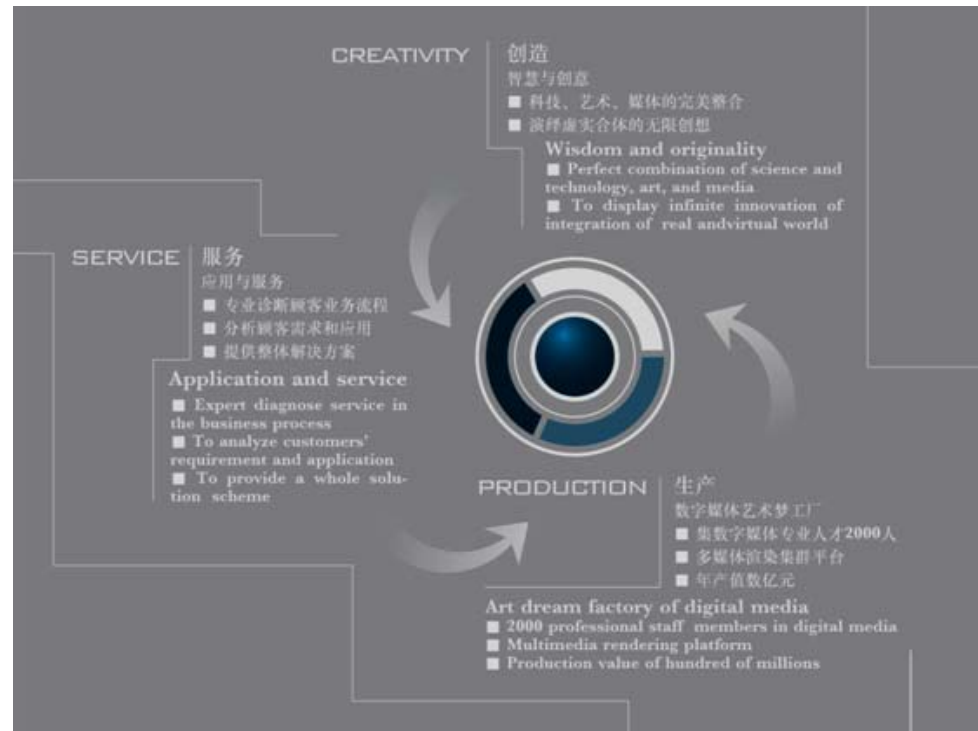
CREATIVITY 创造
智慧与创意
■ 科技、艺术、媒体的完美整合
■ 演绎虚实合体的无限创想

Wisdom and originality
■ Perfect combination of science and technology, art, and media
■ To display infinite innovation of integration of real andvirtual world

SERVICE 服务
应用与服务
■ 专业诊断顾客业务流程
■ 分析顾客需求和应用
■ 提供整体解决方案

Application and service
■ Expert diagnose service in the business process
■ To analyze customers' requirement and application
■ To provide a whole solution scheme

PRODUCTION 生产
数字媒体艺术梦工厂
■ 集数字媒体专业人才2000人
■ 多媒体渲染集群平台
■ 年产值数亿元

Art dream factory of digital media
■ 2000 professional staff members in digital media
■ Multimedia rendering platform
■ Production value of hundred of millions